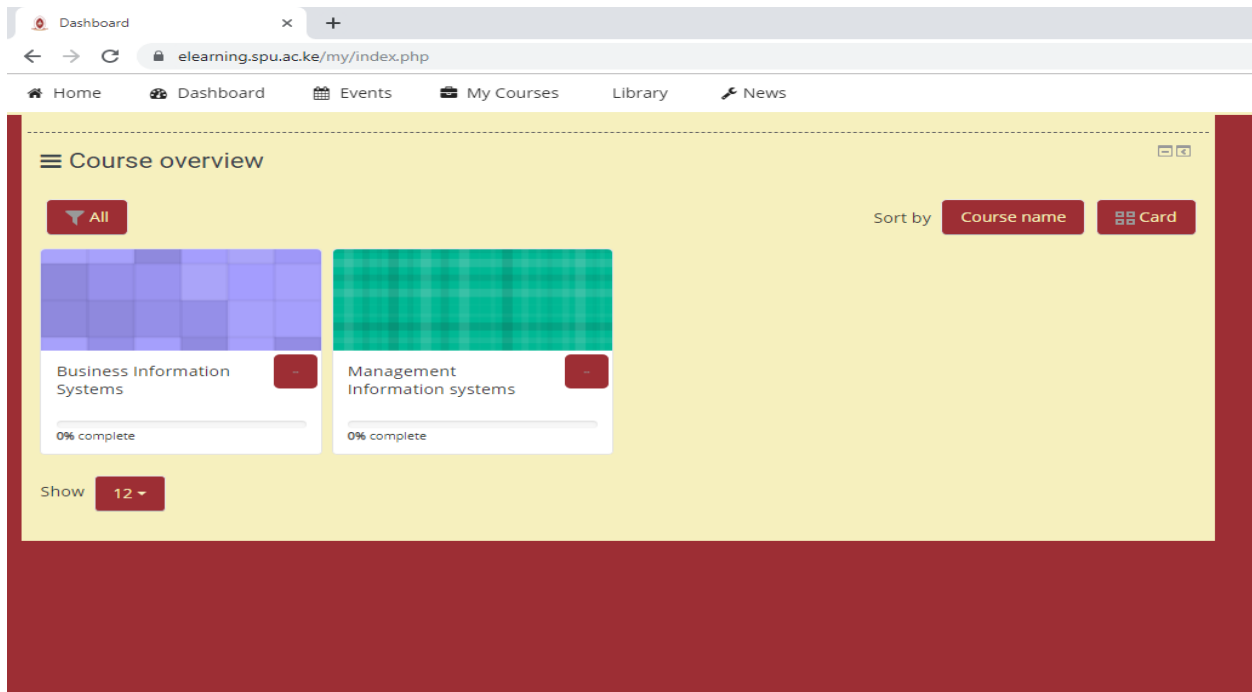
Dashboard ×

elearning.spu.ac.ke/my/index.php

Home Dashboard Events My Courses Library News

Course overview

All

Sort by Course name Card

Business Information Systems

0% complete

Management Information systems

0% complete

Show 12